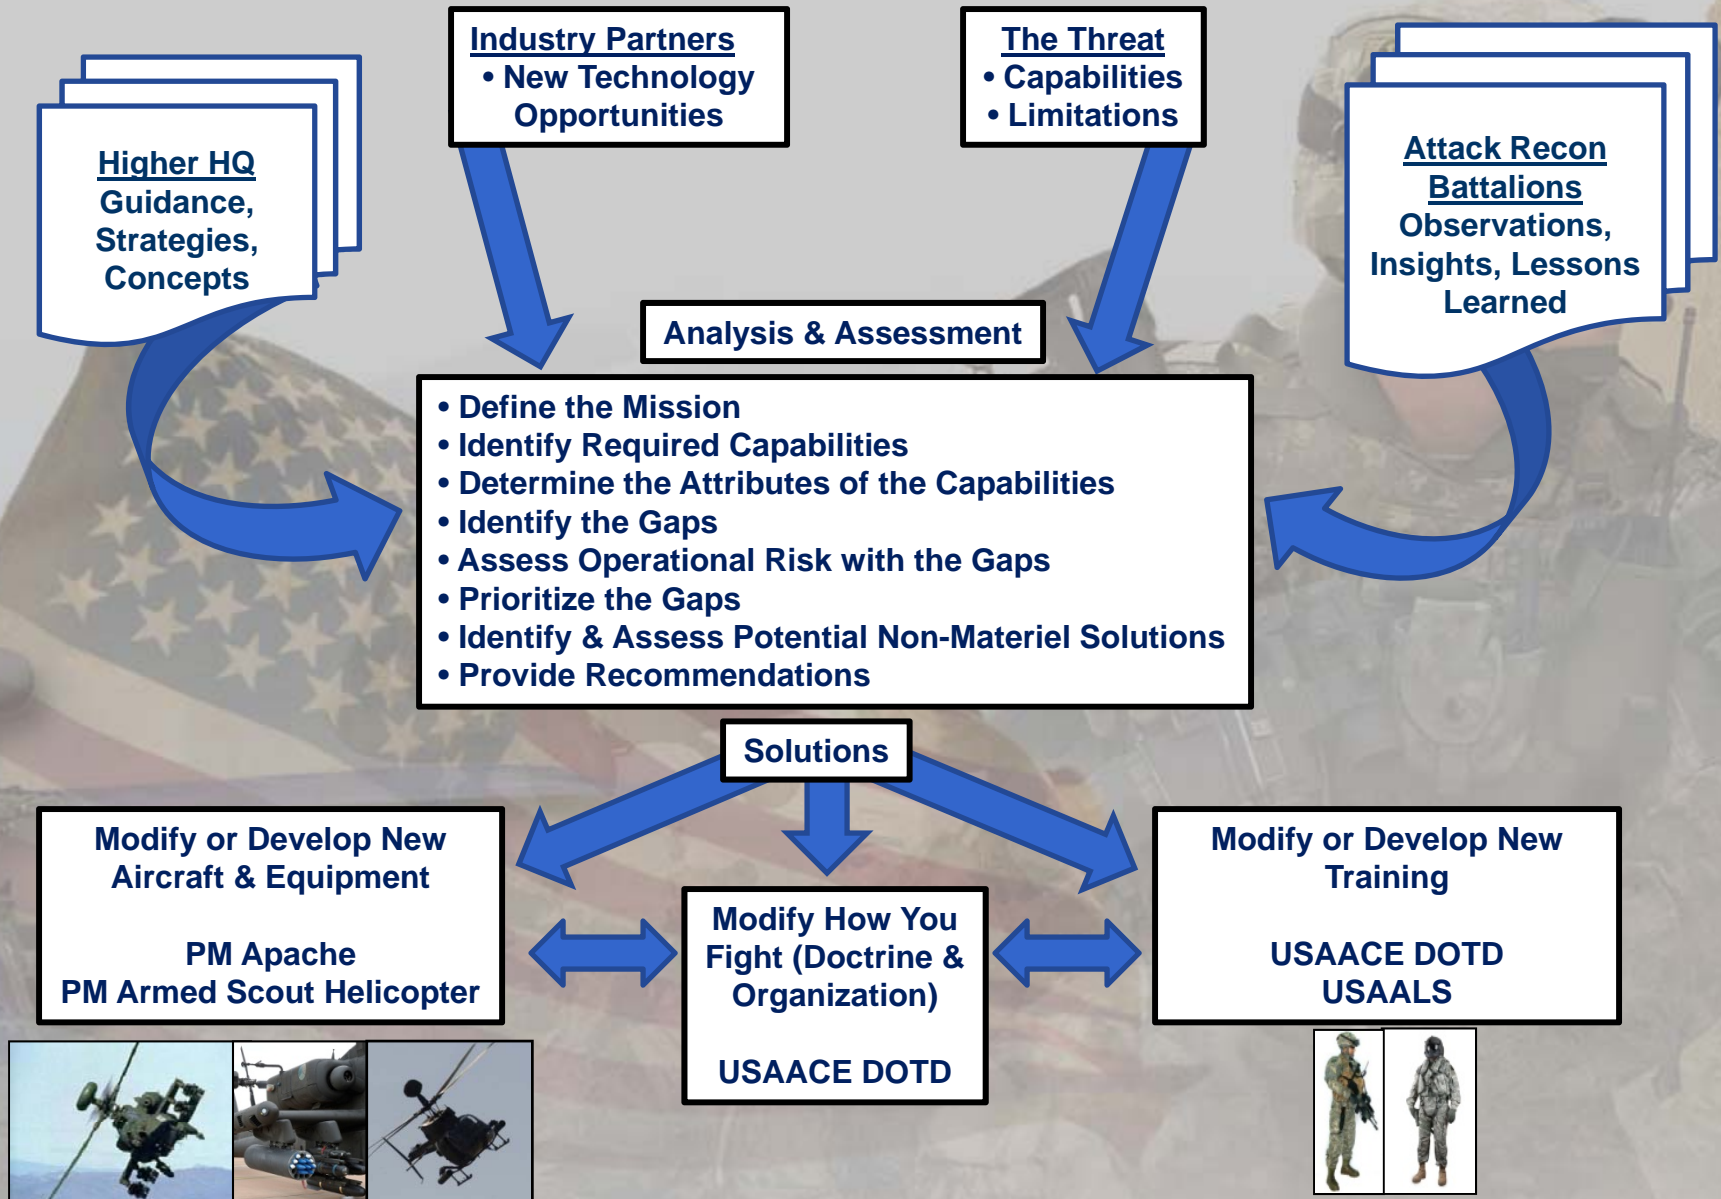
Higher HQ
Guidance, Strategies, Concepts

Industry Partners
• New Technology Opportunities

The Threat
• Capabilities
• Limitations

Attack Recon Battalions
Observations, Insights, Lessons Learned

Analysis & Assessment

• Define the Mission
• Identify Required Capabilities
• Determine the Attributes of the Capabilities
• Identify the Gaps
• Assess Operational Risk with the Gaps
• Prioritize the Gaps
• Identify & Assess Potential Non-Materiel Solutions
• Provide Recommendations

Solutions

Modify or Develop New Aircraft & Equipment

PM Apache
PM Armed Scout Helicopter

Modify How You Fight (Doctrine & Organization)

USAACE DOTD

Modify or Develop New Training

USAACE DOTD
USAALS